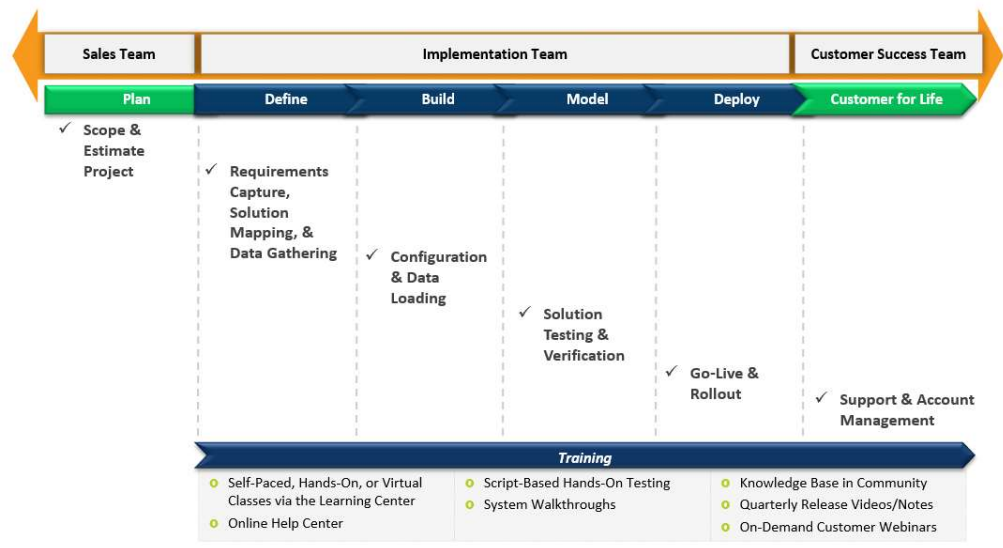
Sales Team

Implementation Team

Customer Success Team

Plan

Define

Build

Model

Deploy

Customer for Life

✓ Scope & Estimate Project

✓ Requirements Capture, Solution Mapping, & Data Gathering

✓ Configuration & Data Loading

✓ Solution Testing & Verification

✓ Go-Live & Rollout

✓ Support & Account Management

Training

o Self-Paced, Hands-On, or Virtual Classes via the Learning Center
o Online Help Center

o Script-Based Hands-On Testing
o System Walkthroughs

o Knowledge Base in Community
o Quarterly Release Videos/Notes
o On-Demand Customer Webinars